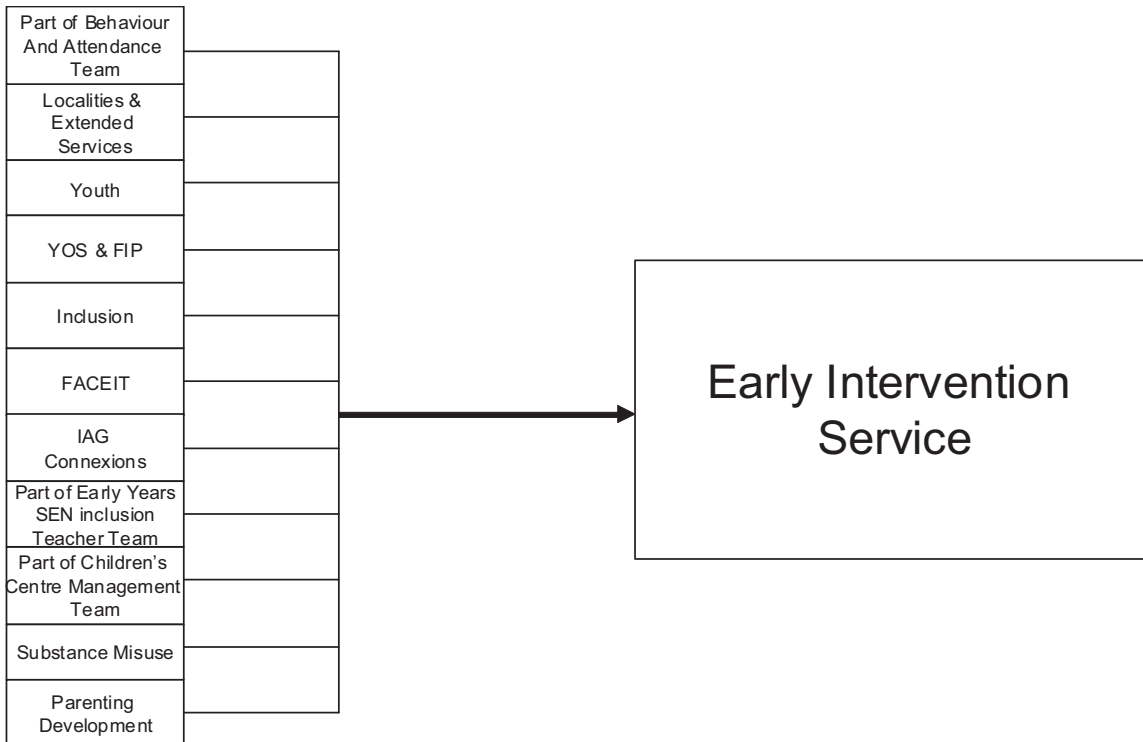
Part of Behaviour And Attendance Team

Localities & Extended Services

Youth

YOS & FIP

Inclusion

FACEIT

IAG Connexions

Part of Early Years SEN inclusion Teacher Team

Part of Children's Centre Management Team

Substance Misuse

Parenting Development

Early Intervention Service